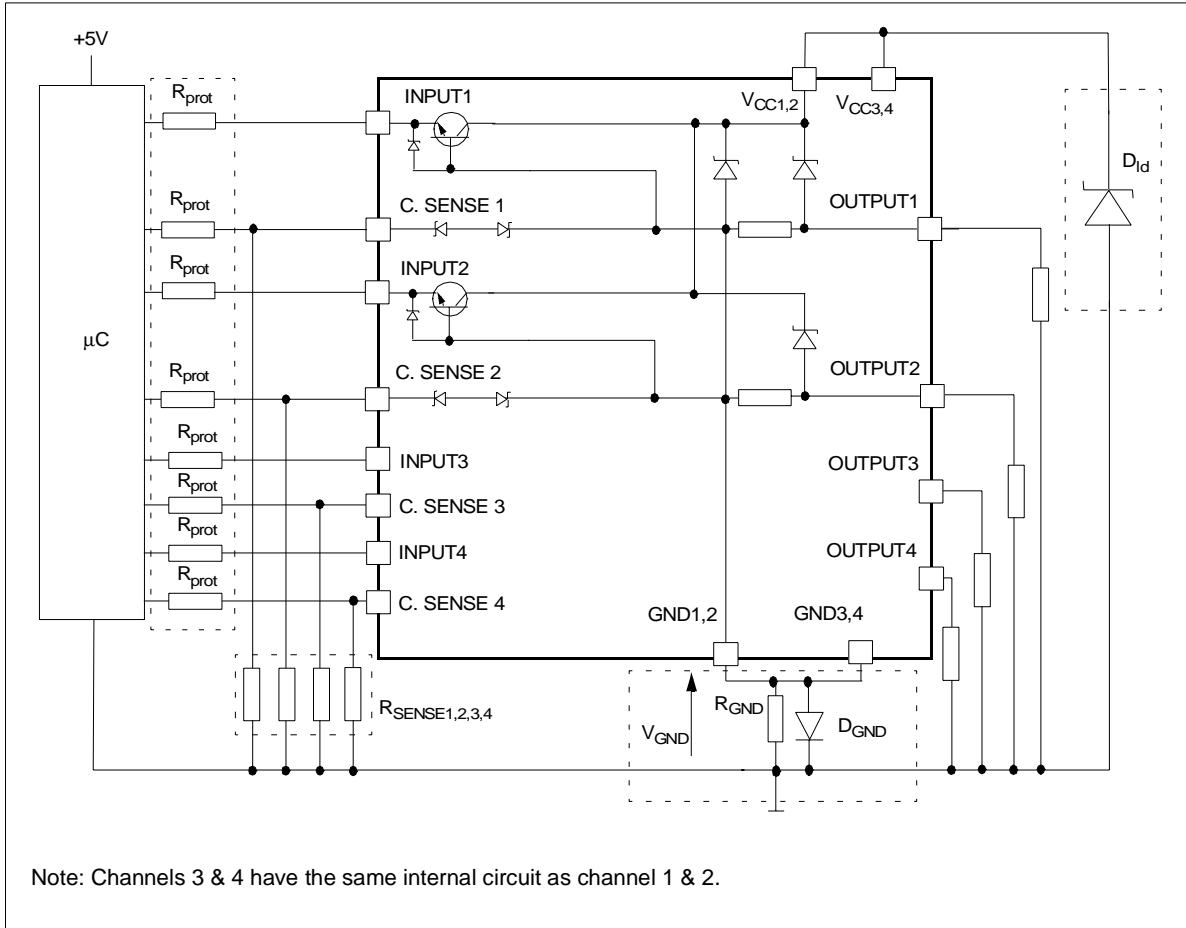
+5V

$R_{prot}$

$R_{prot}$

$R_{prot}$

μC

$R_{prot}$

$R_{prot}$

$R_{prot}$

$R_{prot}$

$R_{prot}$

INPUT1

C. SENSE 1

INPUT2

C. SENSE 2

INPUT3

C. SENSE 3

INPUT4

C. SENSE 4

$V_{CC1,2}$

$V_{CC3,4}$

$D_{ld}$

OUTPUT1

OUTPUT2

OUTPUT3

OUTPUT4

GND1,2

GND3,4

$R_{SENSE1,2,3,4}$

$V_{GND}$

$R_{GND}$

$D_{GND}$

Note: Channels 3 & 4 have the same internal circuit as channel 1 & 2.